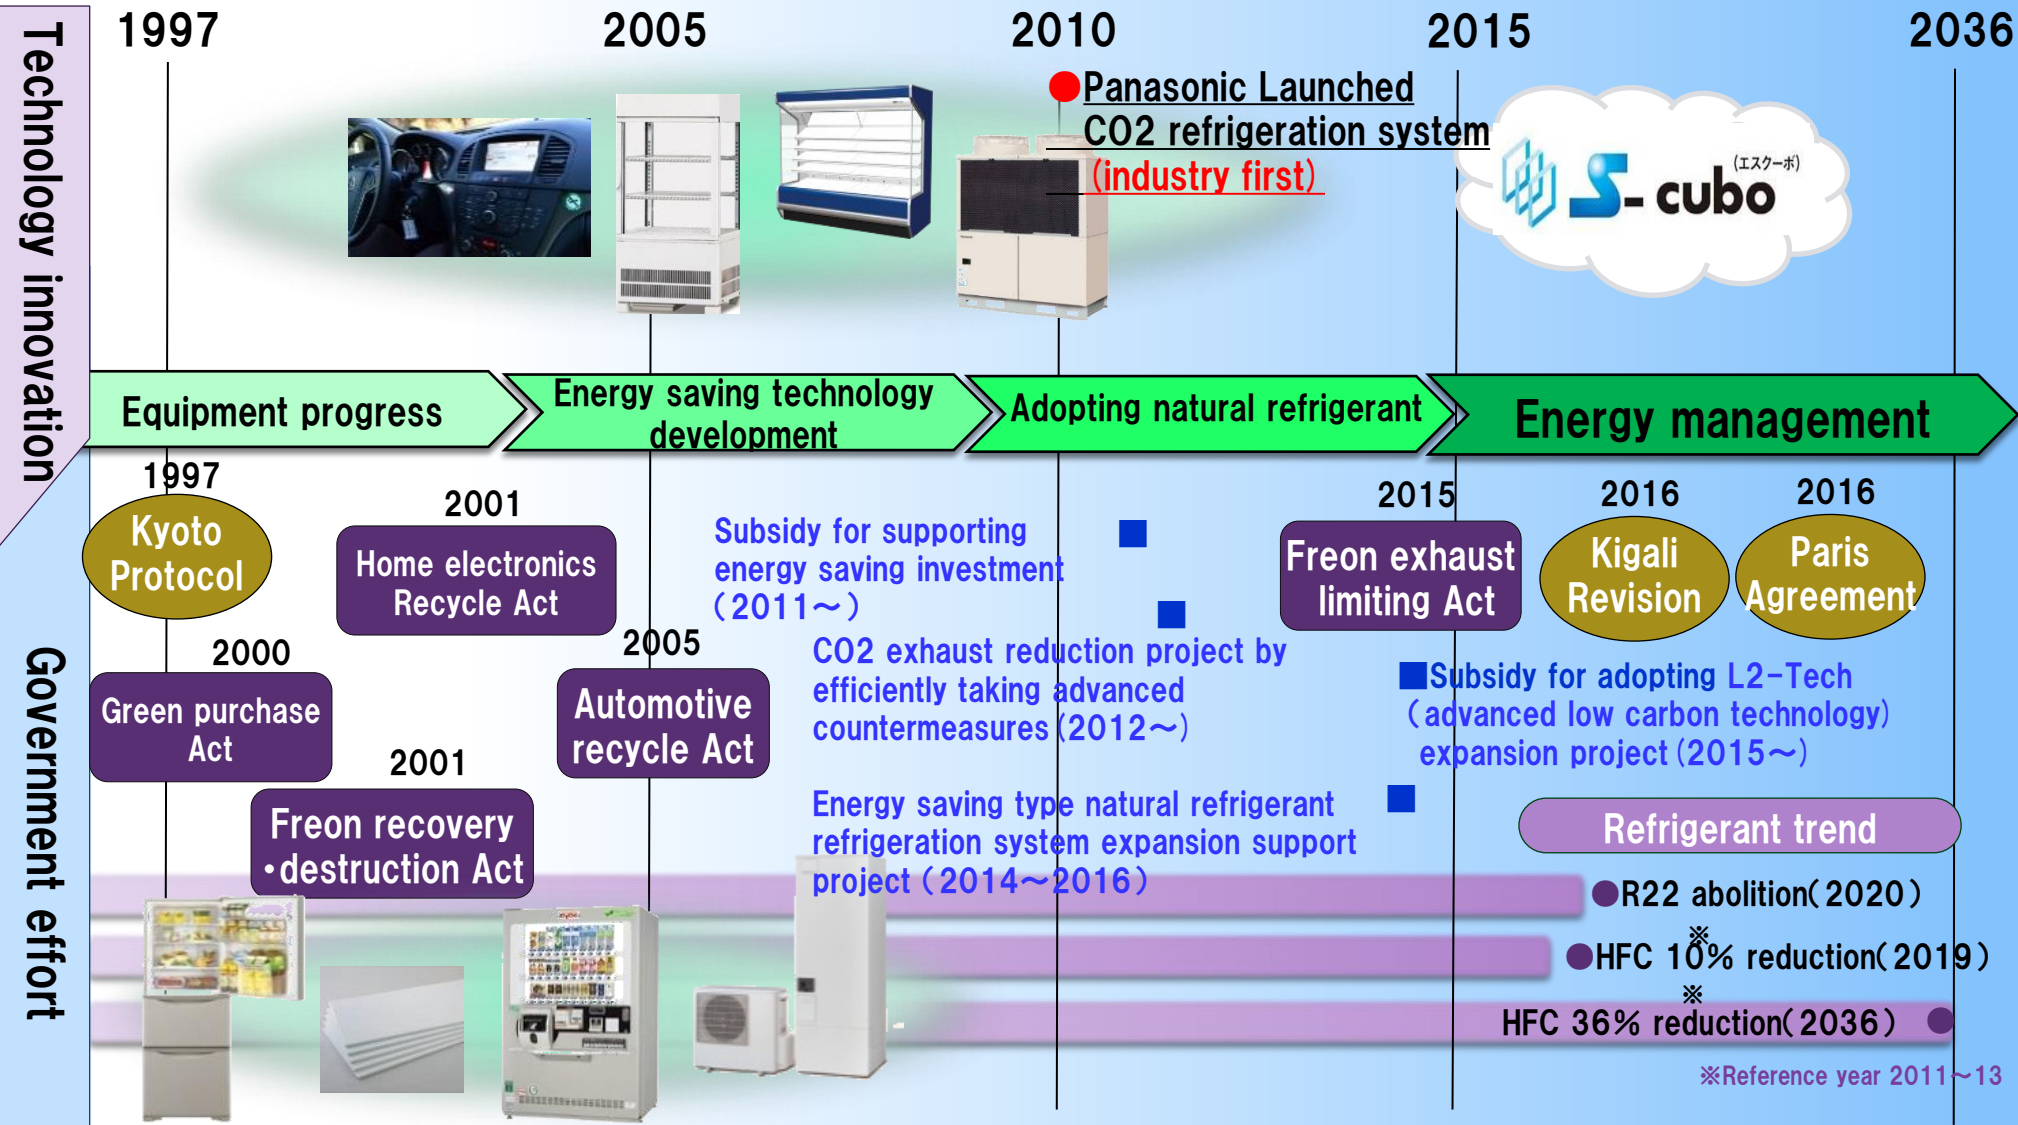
Technology innovation

1997 2005 2010 2015 2036

Panasonic Launched CO2 refrigeration system (industry first)

S-cubo (エスクーボ)

Equipment progress

Energy saving technology development

Adopting natural refrigerant

Energy management

Government effort

1997
Kyoto Protocol

2001
Home electronics Recycle Act

2000
Green purchase Act

2001
Freon recovery ･destruction Act

2005
Automotive recycle Act

Subsidy for supporting energy saving investment (2011～)

CO2 exhaust reduction project by efficiently taking advanced countermeasures (2012～)

Energy saving type natural refrigerant refrigeration system expansion support project (2014～2016)

2015
Freon exhaust limiting Act

2016
Kigali Revision

2016
Paris Agreement

Subsidy for adopting L2-Tech (advanced low carbon technology) expansion project (2015～)

Refrigerant trend

R22 abolition(2020)

HFC ※10% reduction(2019)

HFC ※36% reduction(2036)

※Reference year 2011～13